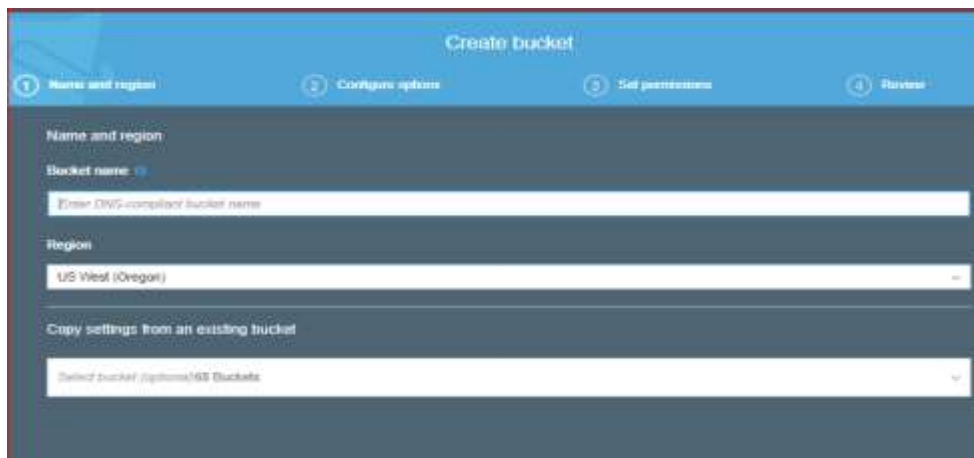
Create bucket

1 Name and region
2 Configure options
3 Set permissions
4 Review

Name and region

Bucket name

Enter DNS-compliant bucket name

Region

US West (Oregon)

Copy settings from an existing bucket

Select bucket (optional)65 Buckets